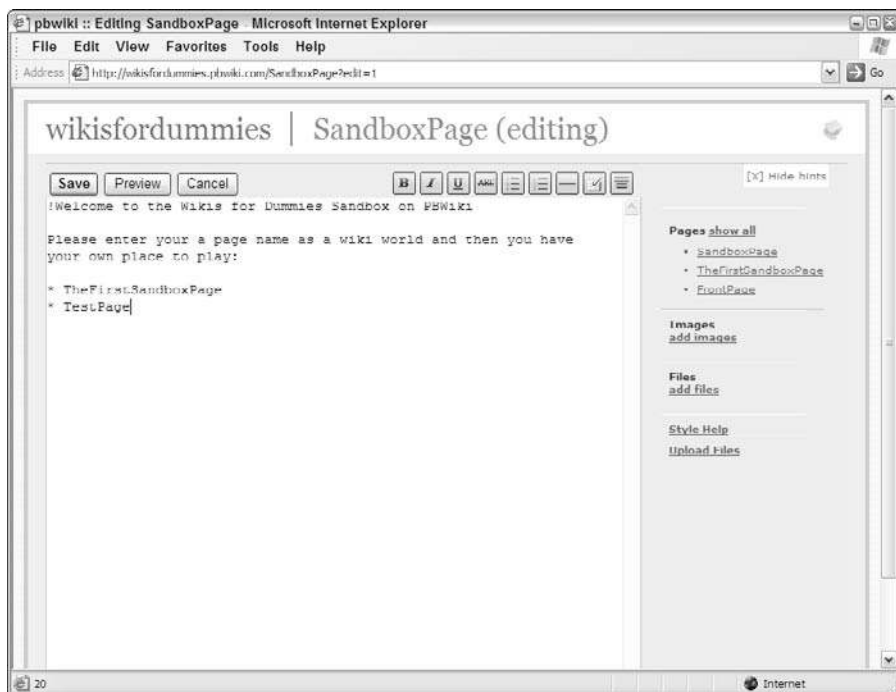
pbwiki :: Editing SandboxPage - Microsoft Internet Explorer

File Edit View Favorites Tools Help

Address http://wikisfordummies.pbwiki.com/SandboxPage?edit=1 Go

wikisfordummies | SandboxPage (editing)

Save Preview Cancel

B I U ABC

[X] Hide hints

!Welcome to the Wikis for Dummies Sandbox on PBWiki

Please enter your a page name as a wiki world and then you have your own place to play:

* TheFirstSandboxPage
* TestPage

Pages show all
- SandboxPage
- TheFirstSandboxPage
- FrontPage

Images
add images

Files
add files

Style Help
Upload Files

20

Internet